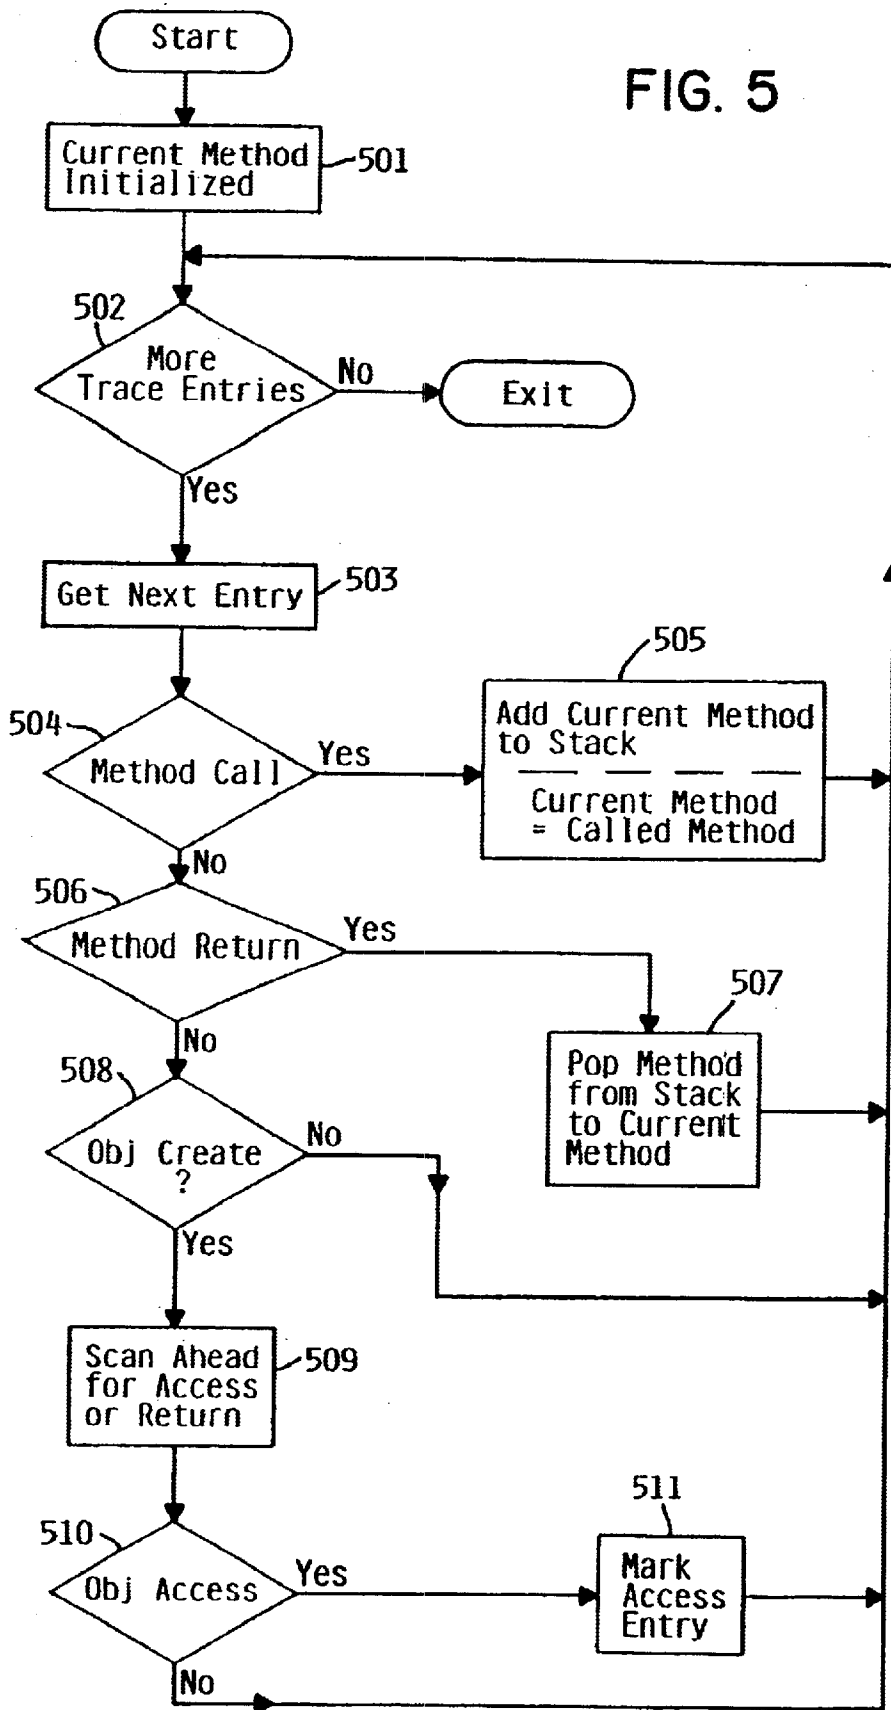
Start

FIG. 5

Current Method Initialized 501

502

More Trace Entries

No

Exit

Yes

Get Next Entry 503

505

504

Method Call

Yes

Add Current Method to Stack

Current Method = Called Method

No

506

Method Return

Yes

507

No

Pop Method from Stack to Current Method

508

Obj Create ?

No

Yes

Scan Ahead for Access or Return 509

511

510

Obj Access

Yes

Mark Access Entry

No